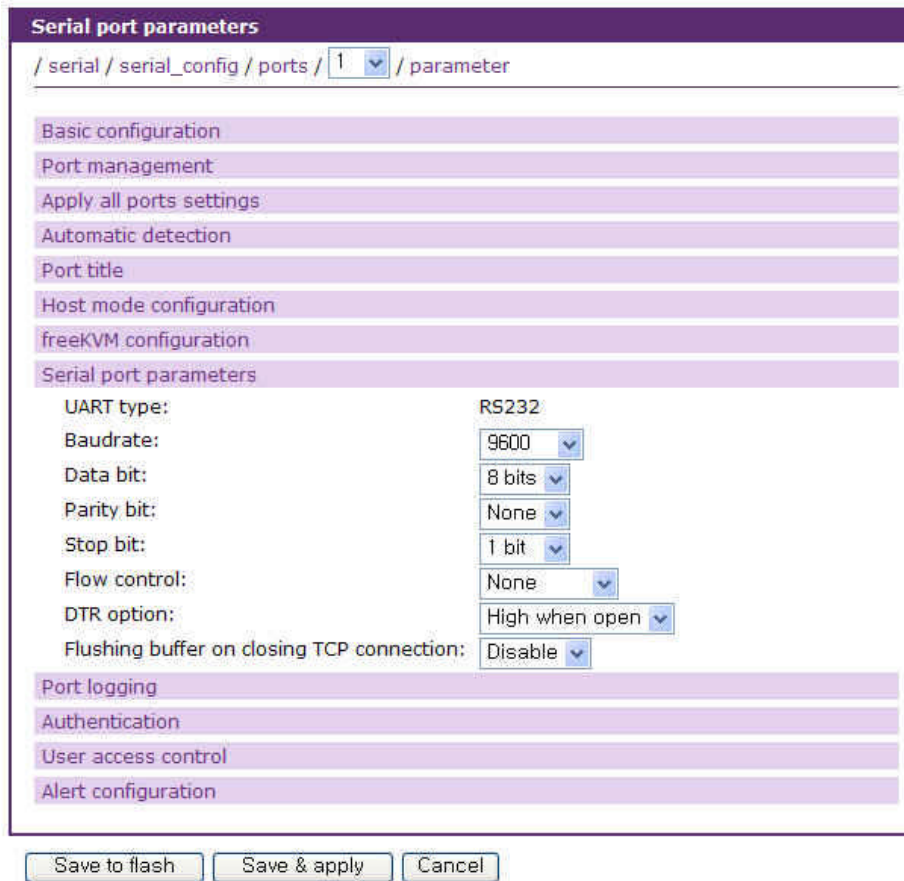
Serial port parameters

/ serial / serial_config / ports / 1 / parameter

Basic configuration

Port management

Apply all ports settings

Automatic detection

Port title

Host mode configuration

freeKVM configuration

Serial port parameters

| | |
|---|---|
| UART type: | RS232 |
| Baudrate: | 9600 |
| Data bit: | 8 bits |
| Parity bit: | None |
| Stop bit: | 1 bit |
| Flow control: | None |
| DTR option: | High when open |
| Flushing buffer on closing TCP connection: | Disable |

Port logging

Authentication

User access control

Alert configuration

Save to flash | Save & apply | Cancel